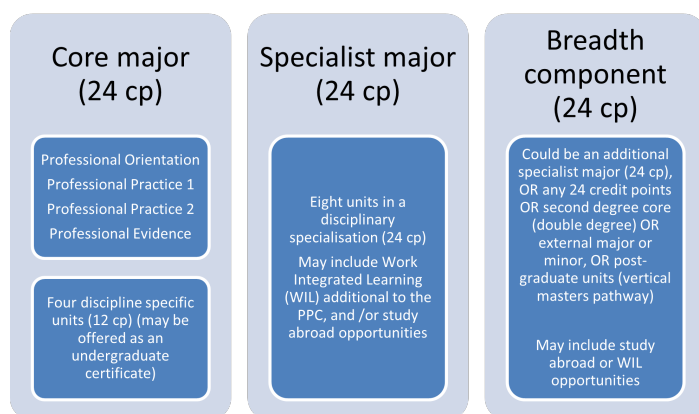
Core major (24 cp)

Professional Orientation
Professional Practice 1
Professional Practice 2
Professional Evidence

Four discipline specific units (12 cp) (may be offered as an undergraduate certificate)

Specialist major (24 cp)

Eight units in a disciplinary specialisation (24 cp)

May include Work Integrated Learning (WIL) additional to the PPC, and /or study abroad opportunities

Breadth component (24 cp)

Could be an additional specialist major (24 cp), OR any 24 credit points OR second degree core (double degree) OR external major or minor, OR postgraduate units (vertical masters pathway)

May include study abroad or WIL opportunities